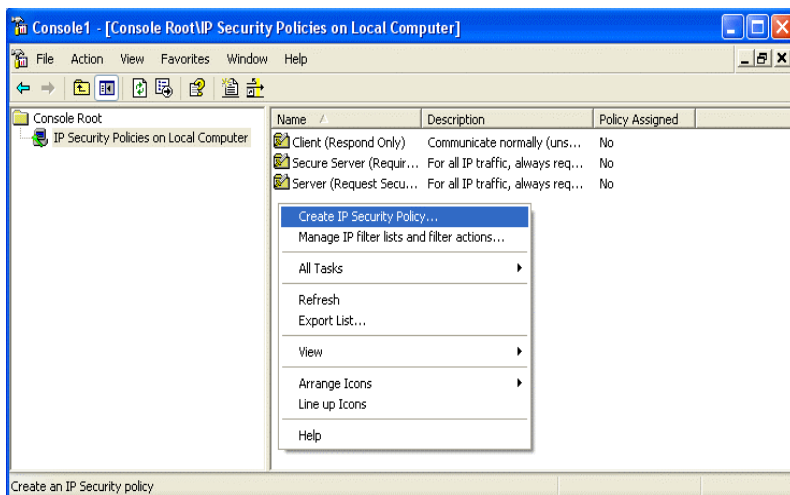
Console1 - [Console Root\IP Security Policies on Local Computer]

File Action View Favorites Window Help

Console Root
IP Security Policies on Local Computer

| Name | Description | Policy Assigned |
|---|---|---|
| Client (Respond Only) | Communicate normally (uns... | No |
| Secure Server (Requir... | For all IP traffic, always req... | No |
| Server (Request Secu... | For all IP traffic, always req... | No |

Create IP Security Policy...
Manage IP filter lists and filter actions...
All Tasks
Refresh
Export List...
View
Arrange Icons
Line up Icons
Help

Create an IP Security policy